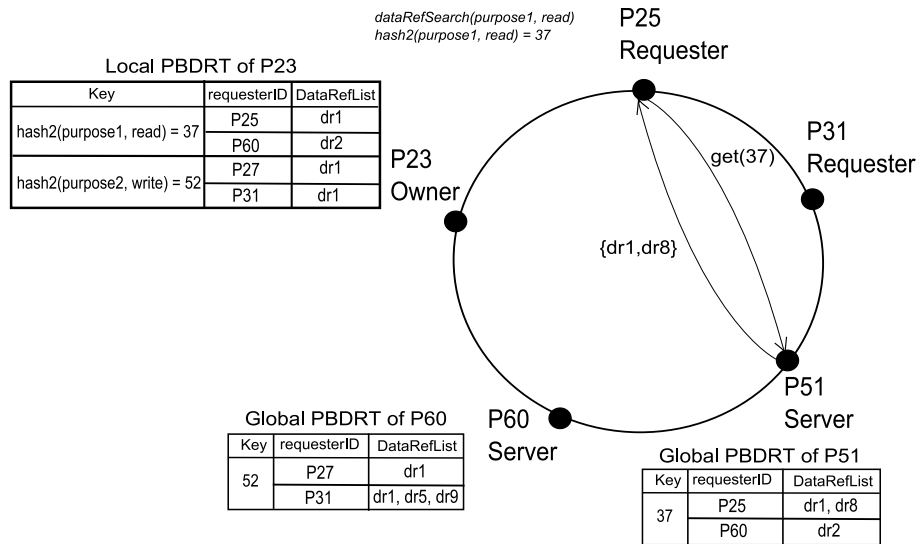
dataRefSearch(purpose1, read)
hash2(purpose1, read) = 37

P25
Requester

Local PBDRT of P23

| Key | requesterID | DataRefList |
|---|---|---|
| hash2(purpose1, read) = 37 | P25 | dr1 |
| | P60 | dr2 |
| hash2(purpose2, write) = 52 | P27 | dr1 |
| | P31 | dr1 |

P31
Requester

get(37)

P23
Owner

{dr1,dr8}

P51
Server

Global PBDRT of P60

| Key | requesterID | DataRefList |
|---|---|---|
| 52 | P27 | dr1 |
| | P31 | dr1, dr5, dr9 |

P60
Server

Global PBDRT of P51

| Key | requesterID | DataRefList |
|---|---|---|
| 37 | P25 | dr1, dr8 |
| | P60 | dr2 |